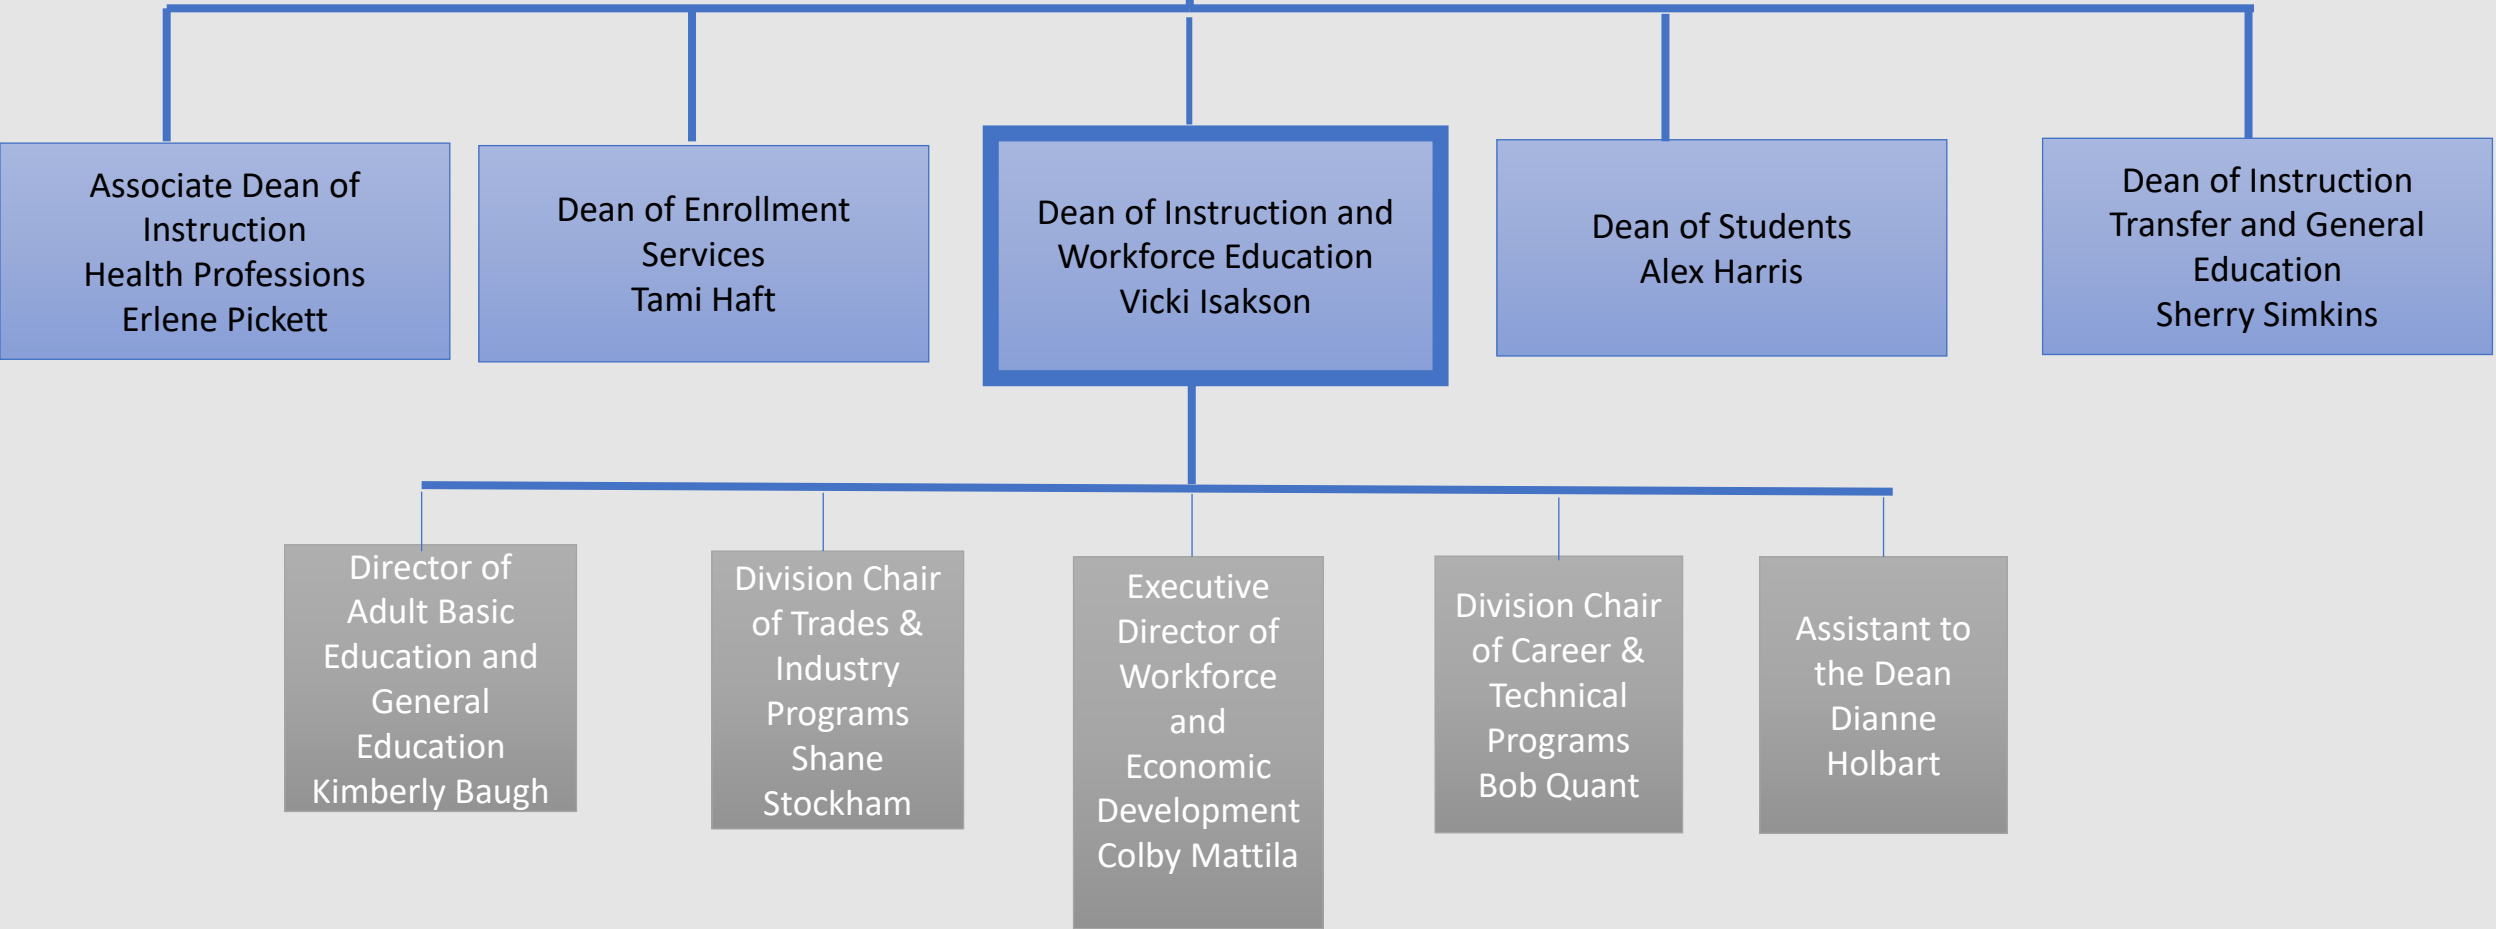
Associate Dean of Instruction
Health Professions
Erlene Pickett

Dean of Enrollment Services
Tami Haft

Dean of Instruction and Workforce Education
Vicki Isakson

Dean of Students
Alex Harris

Dean of Instruction Transfer and General Education
Sherry Simkins

Director of Adult Basic Education and General Education
Kimberly Baugh

Division Chair of Trades & Industry Programs
Shane Stockham

Executive Director of Workforce and Economic Development
Colby Mattila

Division Chair of Career & Technical Programs
Bob Quant

Assistant to the Dean
Dianne Holbart